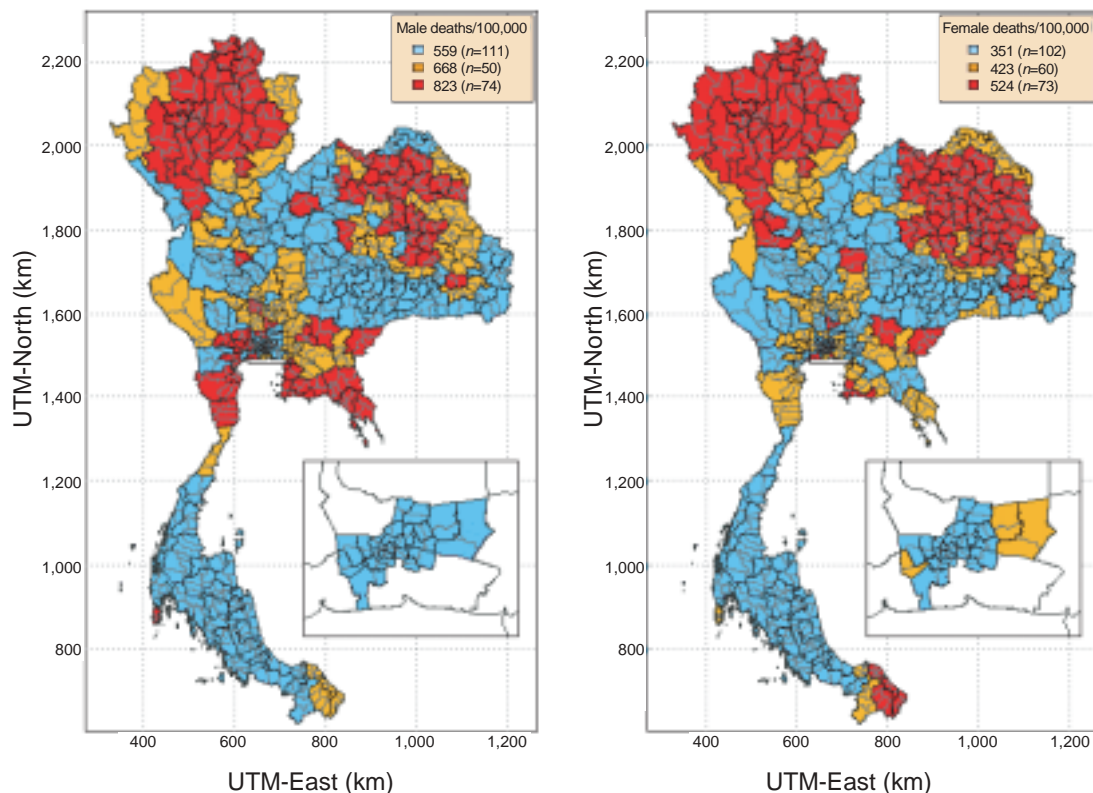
Male deaths/100,000
559 ($n$=111)
668 ($n$=50)
823 ($n$=74)

2,200
2,000
1,800
1,600
1,400
1,200
1,000
800

UTM-North (km)

400 600 800 1,000 1,200

UTM-East (km)

Female deaths/100,000
351 ($n$=102)
423 ($n$=60)
524 ($n$=73)

2,200
2,000
1,800
1,600
1,400
1,200
1,000
800

UTM-North (km)

400 600 800 1,000 1,200

UTM-East (km)